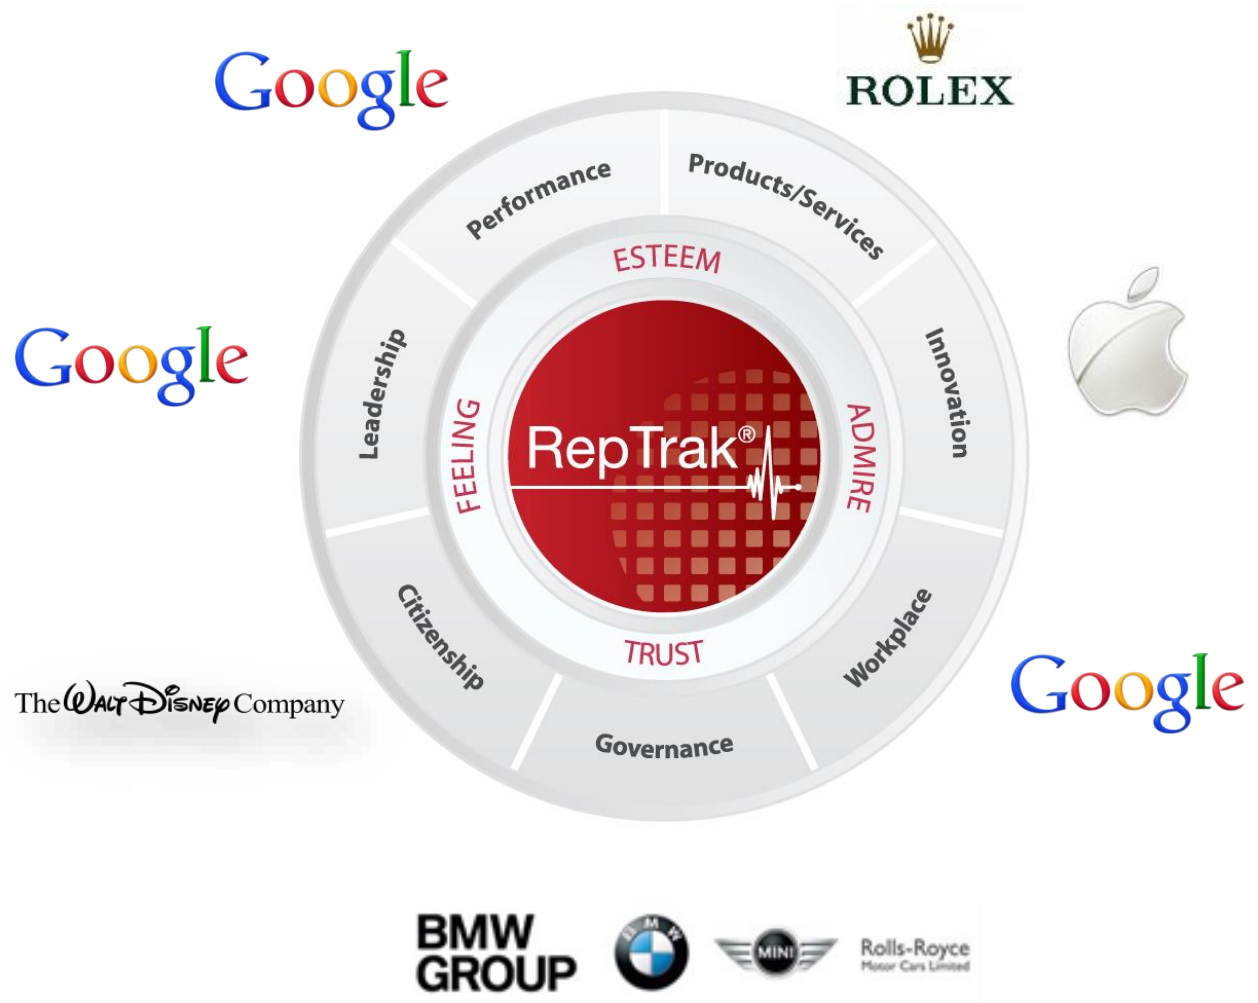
Google

ROLEX

Performance

Products/Services

ESTEEM

Google

Leadership

Innovation

FEELING

RepTrak®

ADMIRE

Citizenship

Workplace

TRUST

Governance

The Walt Disney Company

Google

BMW GROUP

BMW

MINI

Rolls-Royce Motor Cars Limited